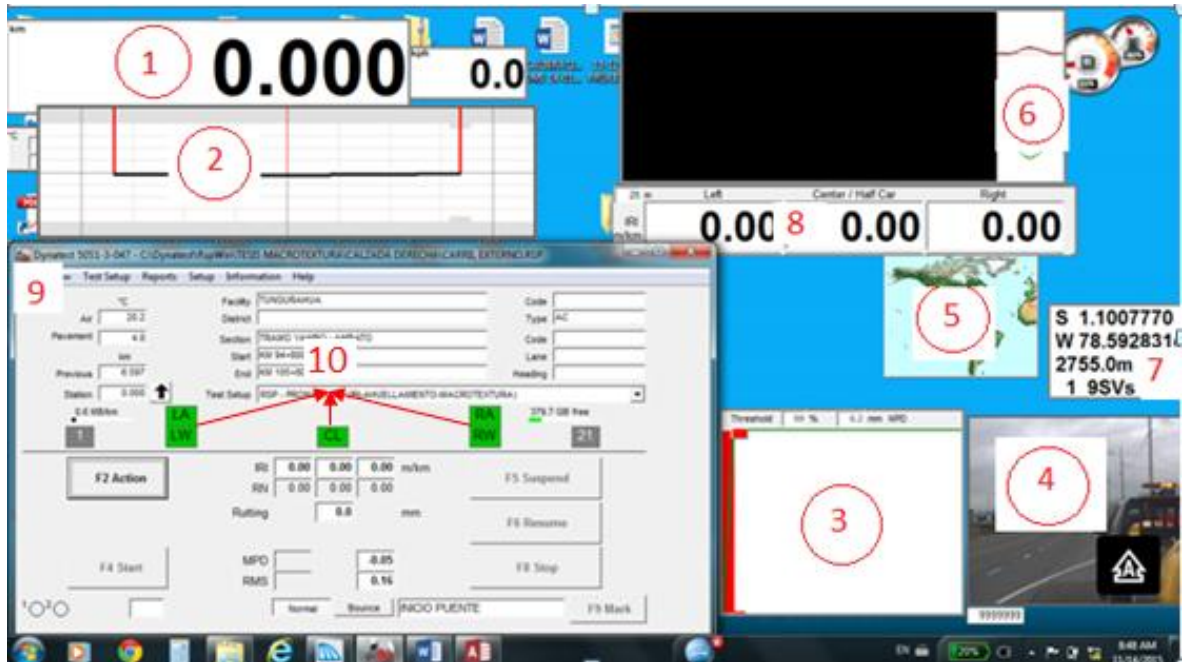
1
0.000
0.0
2
6
Left
Center / Half Car
Right
IRI m/km
0.00
8
0.00
0.00
5
S 1.1007770
W 78.592831
2755.0m
1 9SVs
7
Dynatest 5051-3-047 - C:\Dynatest\Rsp\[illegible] MACROTEXTURA\CALZADA DERECHA\CARRIL EXTERNO.RSP
9
Test Setup Reports Setup Information Help
°C
Air 20.2
Pavement 4.0
km
Previous 6.597
Station 0.000
Facility TUNGURAHUA
District
Section TRAMO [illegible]
Start KM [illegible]
End KM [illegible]
10
Test Setup RSP - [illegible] AHUELLAMIENTO-MACROTEXTURA
Code
Type AC
Code
Lane
Heading
379.7 GB free
LA LW
CL
RA RW
F2 Action
IRI 0.00 0.00 0.00 m/km
RN 0.00 0.00 0.00
Rutting 0.0 mm
F5 Suspend
F6 Resume
F4 Start
MPD 0.05
RMS 0.16
F8 Stop
Normal Bounce INICIO PUENTE
F9 Mark
Threshold
3
4
9999999
8:48 AM